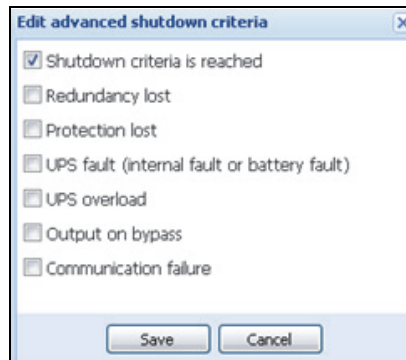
Edit advanced shutdown criteria

Shutdown criteria is reached

Redundancy lost

Protection lost

UPS fault (internal fault or battery fault)

UPS overload

Output on bypass

Communication failure

Save Cancel